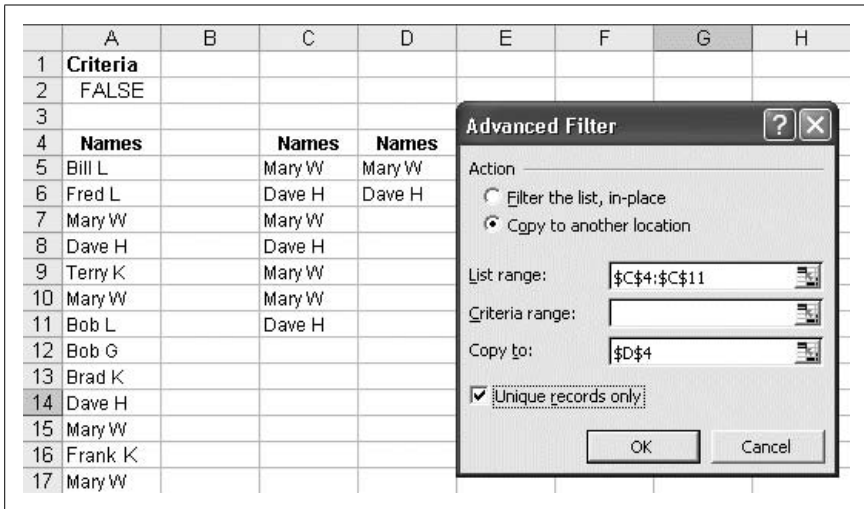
|  | A | B | C | D | E | F | G | H |
|---|---|---|---|---|---|---|---|---|
| 1 | Criteria | | | | | | | |
| 2 | FALSE | | | | | | | |
| 3 | | | | | | | | |
| 4 | Names | | Names | Names | | | | |
| 5 | Bill L | | Mary W | Mary W | | | | |
| 6 | Fred L | | Dave H | Dave H | | | | |
| 7 | Mary W | | Mary W | | | | | |
| 8 | Dave H | | Dave H | | | | | |
| 9 | Terry K | | Mary W | | | | | |
| 10 | Mary W | | Mary W | | | | | |
| 11 | Bob L | | Dave H | | | | | |
| 12 | Bob G | | | | | | | |
| 13 | Brad K | | | | | | | |
| 14 | Dave H | | | | | | | |
| 15 | Mary W | | | | | | | |
| 16 | Frank K | | | | | | | |
| 17 | Mary W | | | | | | | |

Advanced Filter

Action
Filter the list, in-place
Copy to another location

List range: $C$4:$C$11
Criteria range:
Copy to: $D$4

Unique records only

OK
Cancel